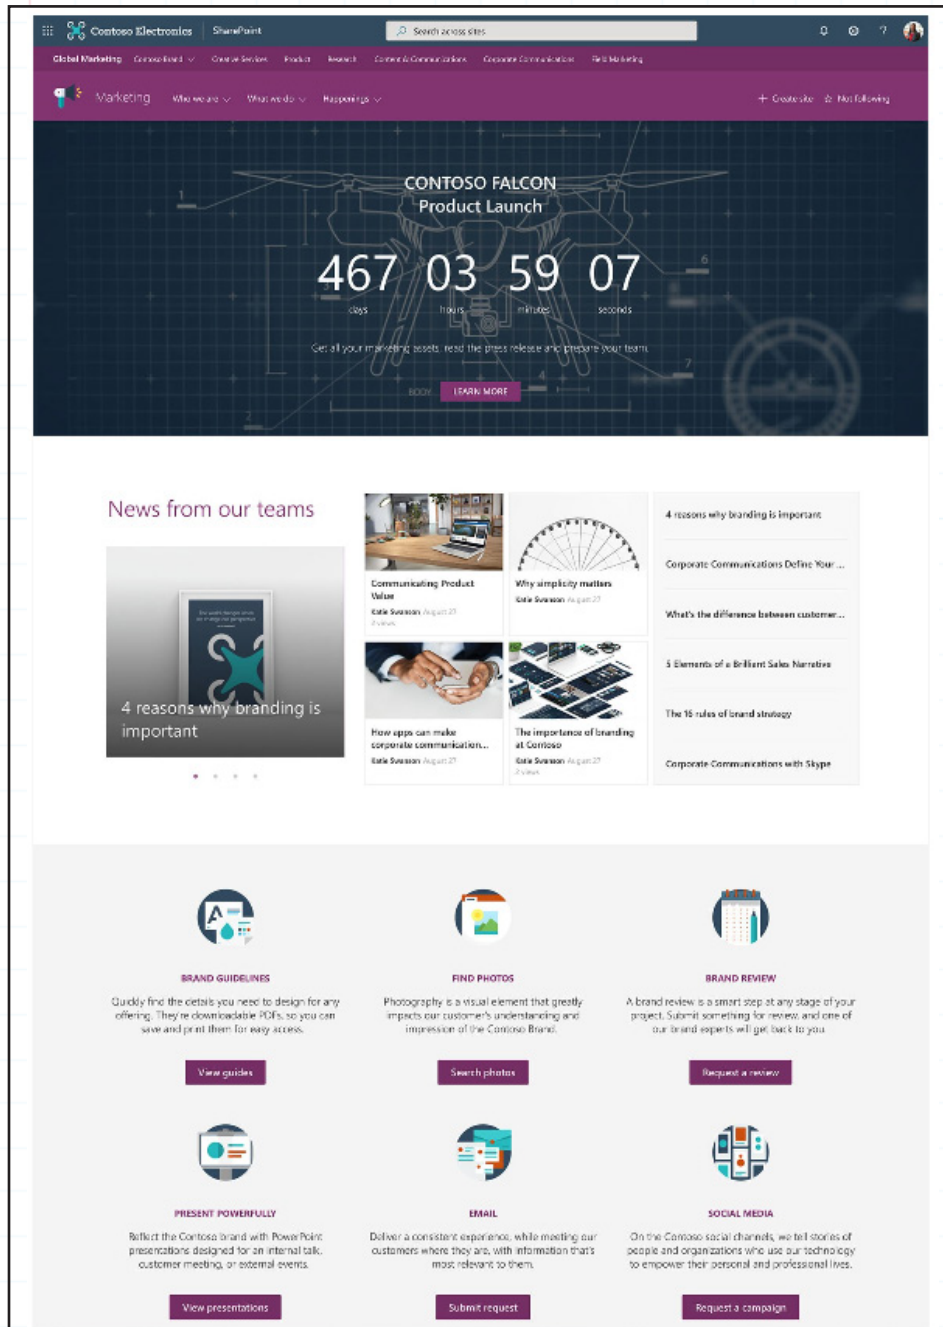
Contoso Electronics | SharePoint

Search across sites

Global Marketing   Contoso Brand   Creative Services   Product   Research   Content & Communications   Corporate Communications   Field Marketing

Marketing   Who we are   What we do   Happenings

+ Create site   ☆ Not following

CONTOSO FALCON
Product Launch

467 days   03 hours   59 minutes   07 seconds

Get all your marketing assets, read the press release and prepare your team.

LEARN MORE

News from our teams

4 reasons why branding is important

Communicating Product Value
Katie Swanson August 27

Why simplicity matters
Katie Swanson August 27

How apps can make corporate communication...
Katie Swanson August 27

The importance of branding at Contoso
Katie Swanson August 27

4 reasons why branding is important

Corporate Communications Define Your ...

What's the difference between customer...

5 Elements of a Brilliant Sales Narrative

The 16 rules of brand strategy

Corporate Communications with Skype

BRAND GUIDELINES

Quickly find the details you need to design for any offering. They're downloadable PDFs, so you can save and print them for easy access.

View guides

FIND PHOTOS

Photography is a visual element that greatly impacts our customer's understanding and impression of the Contoso Brand.

Search photos

BRAND REVIEW

A brand review is a smart step at any stage of your project. Submit something for review, and one of our brand experts will get back to you.

Request a review

PRESENT POWERFULLY

Reflect the Contoso brand with PowerPoint presentations designed for an internal talk, customer meeting, or external events.

View presentations

EMAIL

Deliver a consistent experience, while meeting our customers where they are, with information that's most relevant to them.

Submit request

SOCIAL MEDIA

On the Contoso social channels, we tell stories of people and organizations who use our technology to empower their personal and professional lives.

Request a campaign